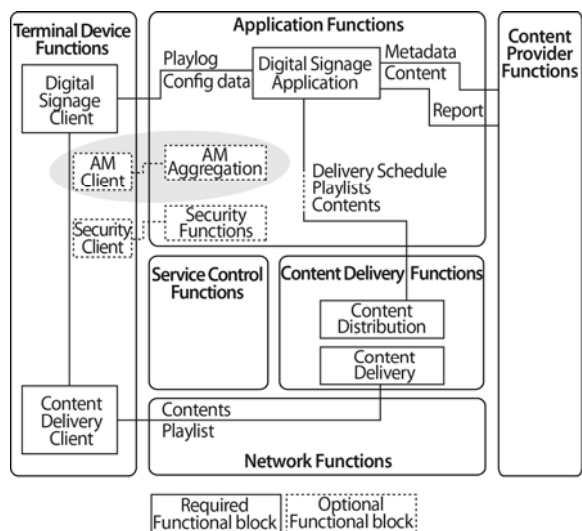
Terminal Device Functions

Digital Signage Client

AM Client

Security Client

Content Delivery Client

Application Functions

Playlog

Config data

Digital Signage Application

Metadata

Content

Report

AM Aggregation

Security Functions

Delivery Schedule
Playlists
Contents

Content Provider Functions

Service Control Functions

Content Delivery Functions

Content Distribution

Content Delivery

Contents
Playlist

Network Functions

Required Functional block

Optional Functional block